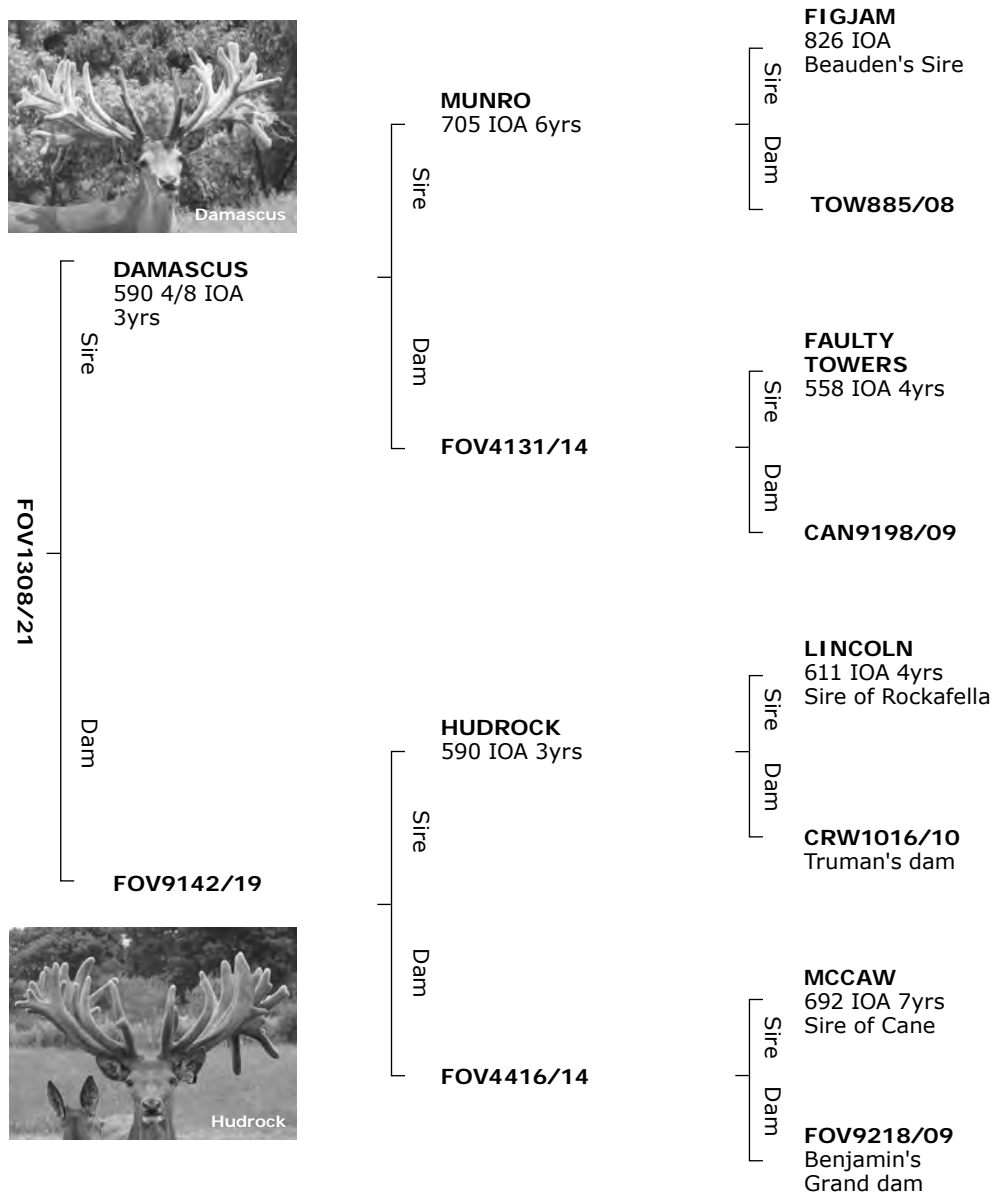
Damascus

FOV1308/21

Sire

DAMASCUS
590 4/8 IOA
3yrs

Dam

FOV9142/19

Hudrock

MUNRO
705 IOA 6yrs

Sire

Dam

FOV4131/14

HUDROCK
590 IOA 3yrs

Sire

Dam

FOV4416/14

FIGJAM
826 IOA
Beauden's Sire

Sire

Dam

TOW885/08

FAULTY TOWERS
558 IOA 4yrs

Sire

Dam

CAN9198/09

LINCOLN
611 IOA 4yrs
Sire of Rockafella

Sire

Dam

CRW1016/10
Truman's dam

MCCAW
692 IOA 7yrs
Sire of Cane

Sire

Dam

FOV9218/09
Benjamin's
Grand dam